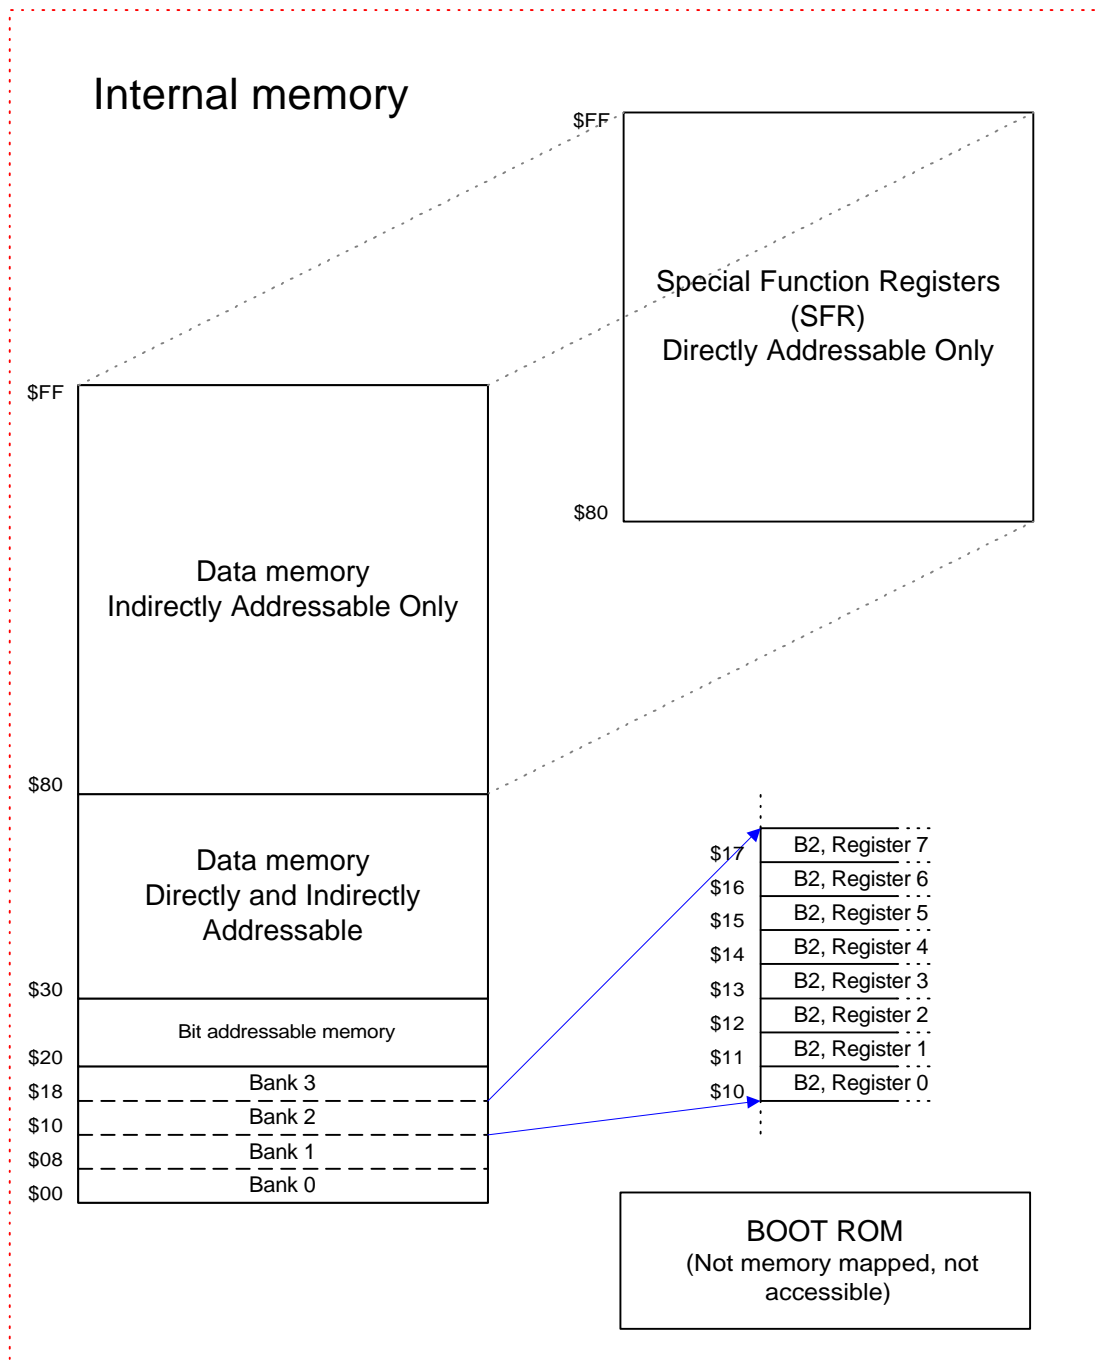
Internal memory

$FF

Special Function Registers (SFR) Directly Addressable Only

$80

$FF

Data memory Indirectly Addressable Only

$80

Data memory Directly and Indirectly Addressable

$30

Bit addressable memory

$20

$18 Bank 3

$10 Bank 2

$08 Bank 1

$00 Bank 0

$17 B2, Register 7
$16 B2, Register 6
$15 B2, Register 5
$14 B2, Register 4
$13 B2, Register 3
$12 B2, Register 2
$11 B2, Register 1
$10 B2, Register 0

BOOT ROM
(Not memory mapped, not accessible)